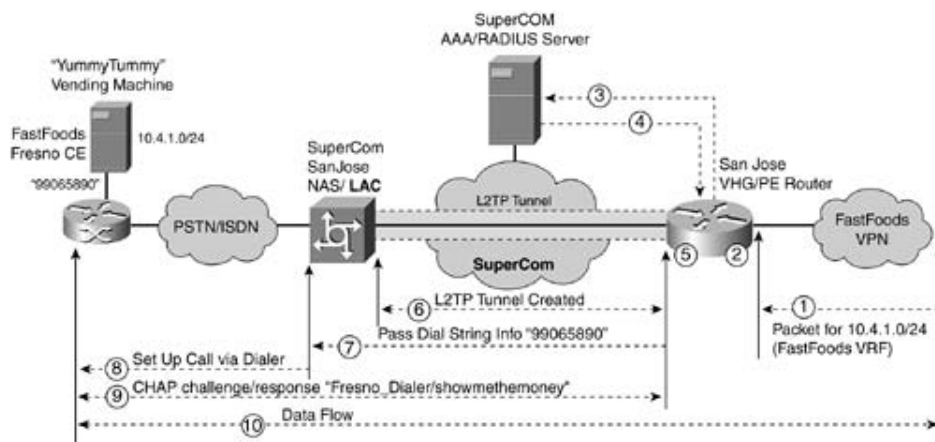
SuperCOM
AAA/RADIUS Server

"YummyTummy"
Vending Machine

FastFoods
Fresno CE

10.4.1.0/24

"99065890"

SuperCom
SanJose
NAS/ LAC

San Jose
VHG/PE Router

3

4

PSTN/ISDN

L2TP Tunnel

SuperCom

FastFoods
VPN

5

2

6 L2TP Tunnel Created

1

Pass Dial String Info "99065890"

7

Packet for 10.4.1.0/24
(FastFoods VRF)

8 Set Up Call via Dialer

9 CHAP challenge/response "Fresno_Dialer/showmethemoney"

Data Flow

10